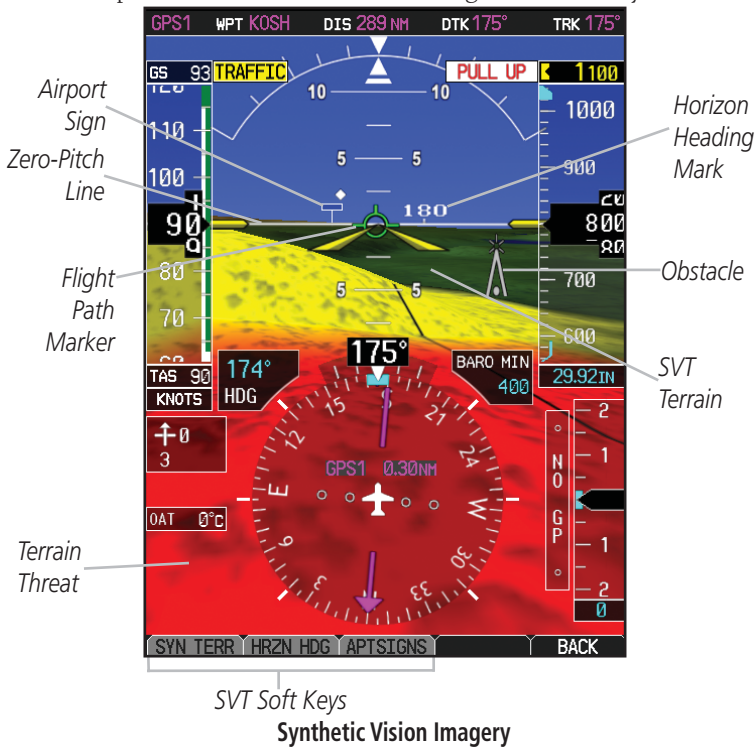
GPS1 WPT KOSH DIS 289 NM DTK 175° TRK 175°

GS 93 TRAFFIC PULL UP 1100

120
110
100
90
80
70
60

10 10
5 5
180
5 5

1000
900
800
700
600

TAS 90
KNOTS

174°
HDG

175°

BARO MIN
400

29.92IN

0
3

OAT 0°C

GPS1 0.30NM

N
O
G
P

2
1
1
2
0

SYN TERR HRZN HDG APTSIGNS BACK

Airport Sign

Zero-Pitch Line

Flight Path Marker

Terrain Threat

Horizon Heading Mark

Obstacle

SVT Terrain

SVT Soft Keys

Synthetic Vision Imagery